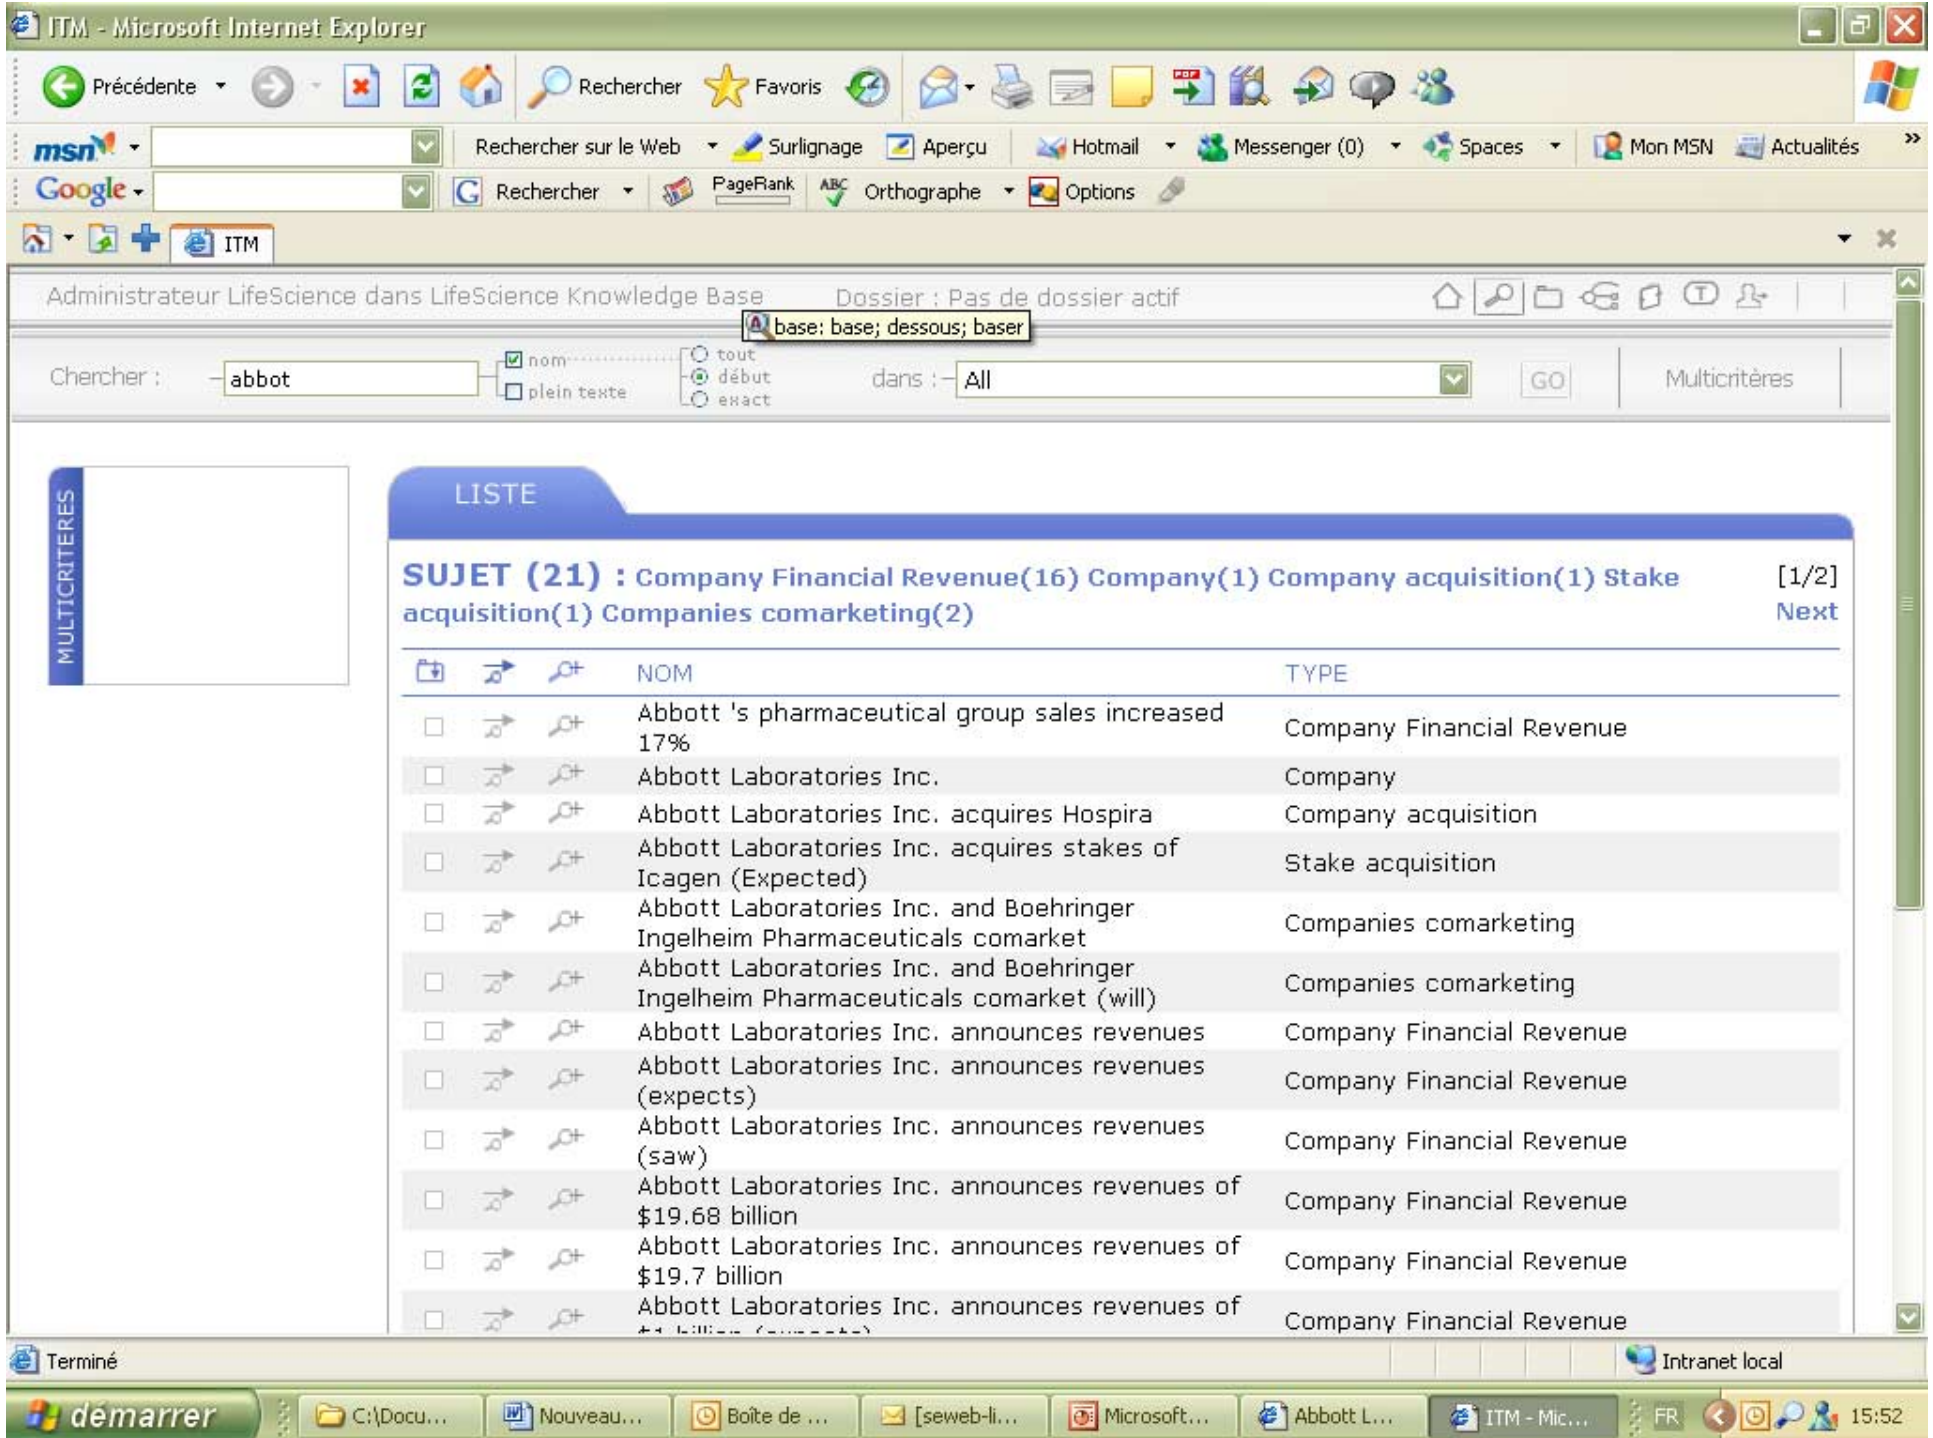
ITM - Microsoft Internet Explorer

Précédente Rechercher Favoris

msn Rechercher sur le Web Surlignage Aperçu Hotmail Messenger (0) Spaces Mon MSN Actualités

Google Rechercher PageRank Orthographe Options

ITM

Administrateur LifeScience dans LifeScience Knowledge Base Dossier : Pas de dossier actif

base: base; dessous; baser

Chercher : abbot nom plein texte tout début exact dans : All GO Multicritères

MULTICRITERES

LISTE

SUJET (21) : Company Financial Revenue(16) Company(1) Company acquisition(1) Stake acquisition(1) Companies comarketing(2) [1/2] Next

| NOM | TYPE |
|---|---|
| Abbott 's pharmaceutical group sales increased 17% | Company Financial Revenue |
| Abbott Laboratories Inc. | Company |
| Abbott Laboratories Inc. acquires Hospira | Company acquisition |
| Abbott Laboratories Inc. acquires stakes of Icagen (Expected) | Stake acquisition |
| Abbott Laboratories Inc. and Boehringer Ingelheim Pharmaceuticals comarket | Companies comarketing |
| Abbott Laboratories Inc. and Boehringer Ingelheim Pharmaceuticals comarket (will) | Companies comarketing |
| Abbott Laboratories Inc. announces revenues | Company Financial Revenue |
| Abbott Laboratories Inc. announces revenues (expects) | Company Financial Revenue |
| Abbott Laboratories Inc. announces revenues (saw) | Company Financial Revenue |
| Abbott Laboratories Inc. announces revenues of $19.68 billion | Company Financial Revenue |
| Abbott Laboratories Inc. announces revenues of $19.7 billion | Company Financial Revenue |
| Abbott Laboratories Inc. announces revenues of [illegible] | Company Financial Revenue |

Terminé Intranet local

démarrer C:\Docu... Nouveau... Boîte de ... [seweb-li... Microsoft... Abbott L... ITM - Mic... FR 15:52